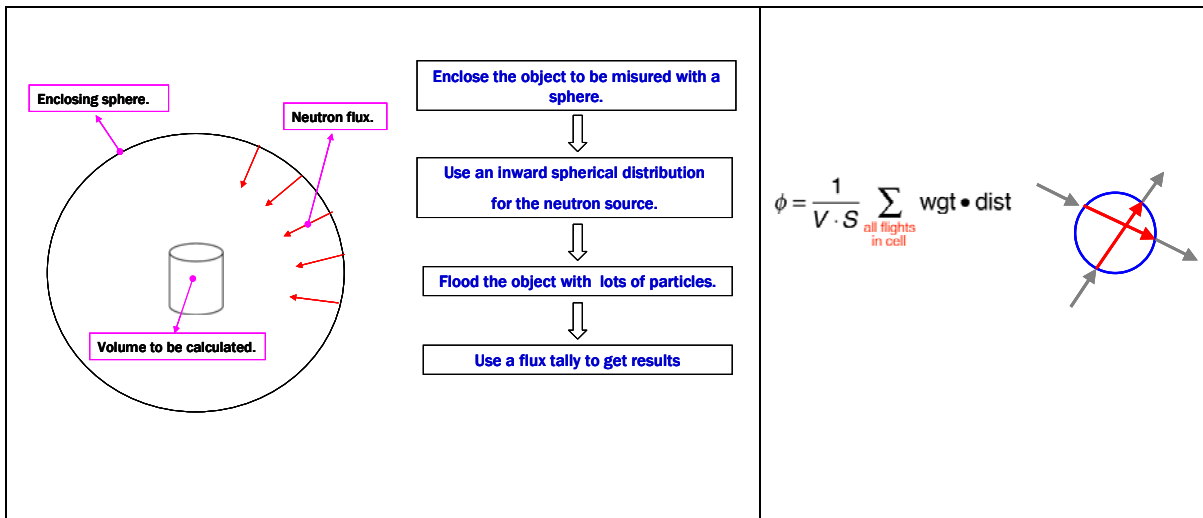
Enclosing sphere.

Neutron flux.

Volume to be calculated.

Enclose the object to be misured with a sphere.

Use an inward spherical distribution for the neutron source.

Flood the object with lots of particles.

Use a flux tally to get results

$\phi = \frac{1}{V \cdot S} \sum_{\text{all flights in cell}} \text{wgt} \bullet \text{dist}$